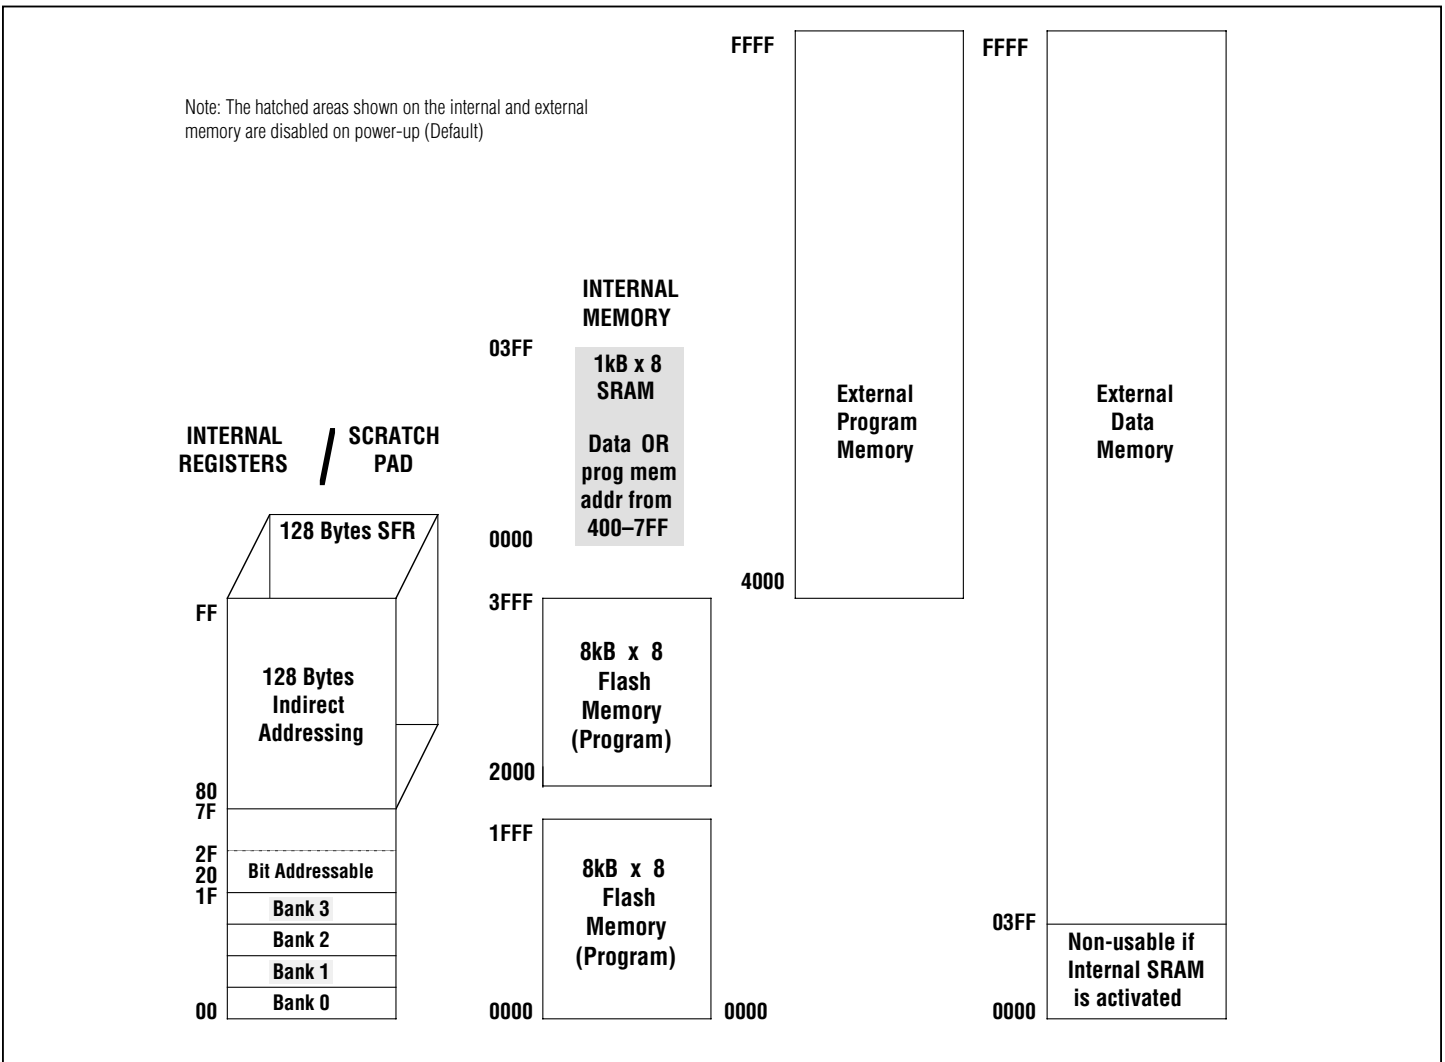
Note: The hatched areas shown on the internal and external memory are disabled on power-up (Default)

INTERNAL REGISTERS / SCRATCH PAD

128 Bytes SFR

FF

128 Bytes Indirect Addressing

80
7F

2F
20
Bit Addressable
1F
Bank 3
Bank 2
Bank 1
00
Bank 0

INTERNAL MEMORY

03FF

1kB x 8 SRAM

Data OR prog mem addr from 400–7FF

0000

3FFF

8kB x 8 Flash Memory (Program)

2000

1FFF

8kB x 8 Flash Memory (Program)

0000

0000

FFFF

External Program Memory

4000

FFFF

External Data Memory

03FF

Non-usable if Internal SRAM is activated

0000